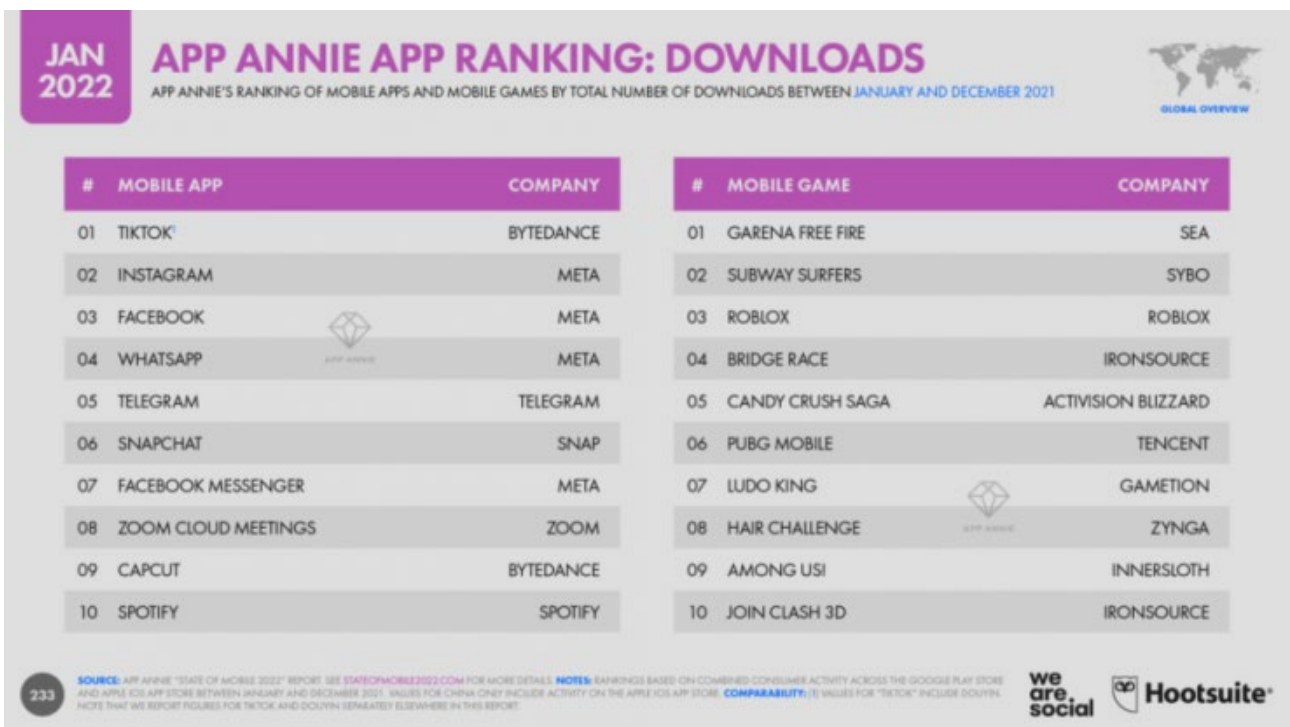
JAN 2022

APP ANNIE APP RANKING: DOWNLOADS

APP ANNIE'S RANKING OF MOBILE APPS AND MOBILE GAMES BY TOTAL NUMBER OF DOWNLOADS BETWEEN JANUARY AND DECEMBER 2021

GLOBAL OVERVIEW

| # | MOBILE APP | COMPANY |
|---|---|---|
| 01 | TIKTOK¹ | BYTEDANCE |
| 02 | INSTAGRAM | META |
| 03 | FACEBOOK | META |
| 04 | WHATSAPP | META |
| 05 | TELEGRAM | TELEGRAM |
| 06 | SNAPCHAT | SNAP |
| 07 | FACEBOOK MESSENGER | META |
| 08 | ZOOM CLOUD MEETINGS | ZOOM |
| 09 | CAPCUT | BYTEDANCE |
| 10 | SPOTIFY | SPOTIFY |

APP ANNIE

| # | MOBILE GAME | COMPANY |
|---|---|---|
| 01 | GARENA FREE FIRE | SEA |
| 02 | SUBWAY SURFERS | SYBO |
| 03 | ROBLOX | ROBLOX |
| 04 | BRIDGE RACE | IRONSOURCE |
| 05 | CANDY CRUSH SAGA | ACTIVISION BLIZZARD |
| 06 | PUBG MOBILE | TENCENT |
| 07 | LUDO KING | GAMETION |
| 08 | HAIR CHALLENGE | ZYNGA |
| 09 | AMONG US! | INNERSLOTH |
| 10 | JOIN CLASH 3D | IRONSOURCE |

APP ANNIE

233

SOURCE: APP ANNIE "STATE OF MOBILE 2022" REPORT. SEE STATEOFMOBILE2022.COM FOR MORE DETAILS. NOTES: RANKINGS BASED ON COMBINED CONSUMER ACTIVITY ACROSS THE GOOGLE PLAY STORE AND APPLE IOS APP STORE BETWEEN JANUARY AND DECEMBER 2021. VALUES FOR CHINA ONLY INCLUDE ACTIVITY ON THE APPLE IOS APP STORE. COMPARABILITY: [1] VALUES FOR "TIKTOK" INCLUDE DOUYIN. NOTE THAT WE REPORT FIGURES FOR TIKTOK AND DOUYIN SEPARATELY ELSEWHERE IN THIS REPORT.

we are social

Hootsuite